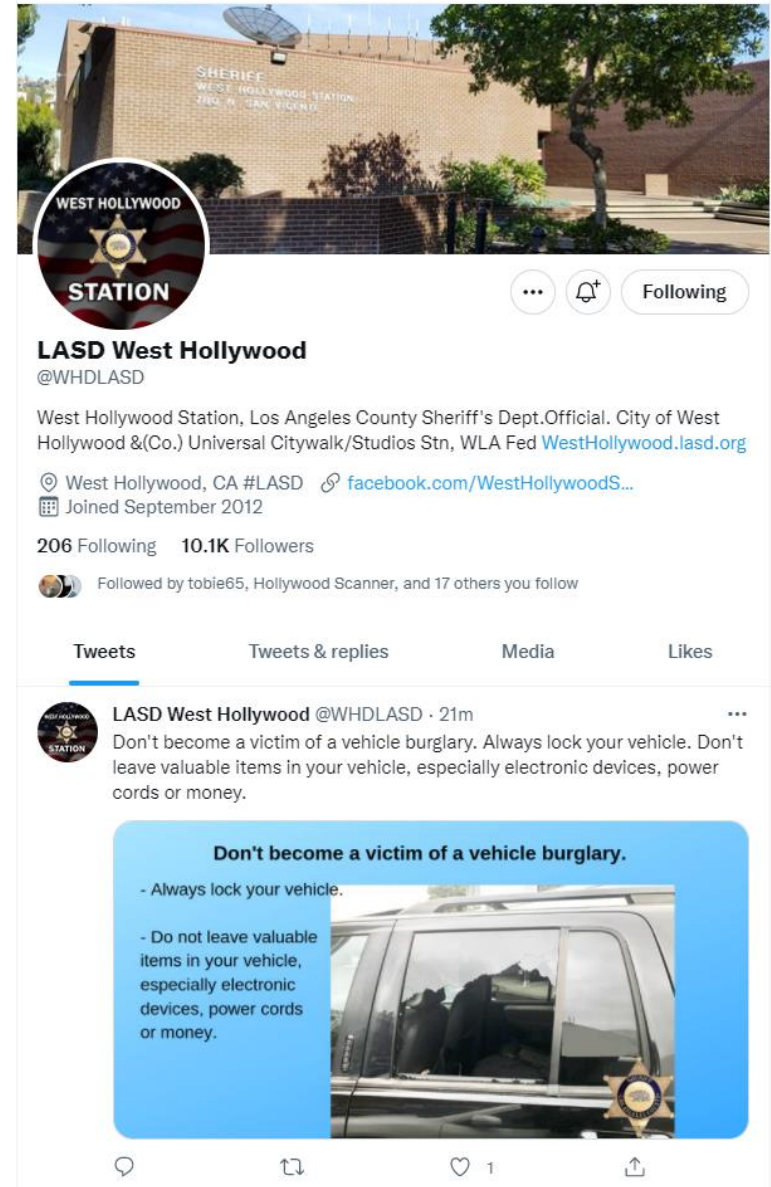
SHERIFF
WEST HOLLYWOOD STATION
780 N. SAN VICENTE

WEST HOLLYWOOD
STATION

Following

LASD West Hollywood
@WHDLASD

West Hollywood Station, Los Angeles County Sheriff's Dept.Official. City of West Hollywood &(Co.) Universal Citywalk/Studios Stn, WLA Fed WestHollywood.lasd.org

West Hollywood, CA #LASD facebook.com/WestHollywoodS...
Joined September 2012

206 Following 10.1K Followers

Followed by tobie65, Hollywood Scanner, and 17 others you follow

Tweets Tweets & replies Media Likes

WEST HOLLYWOOD
STATION

LASD West Hollywood @WHDLASD · 21m
Don't become a victim of a vehicle burglary. Always lock your vehicle. Don't leave valuable items in your vehicle, especially electronic devices, power cords or money.

Don't become a victim of a vehicle burglary.

- Always lock your vehicle.

- Do not leave valuable items in your vehicle, especially electronic devices, power cords or money.

1